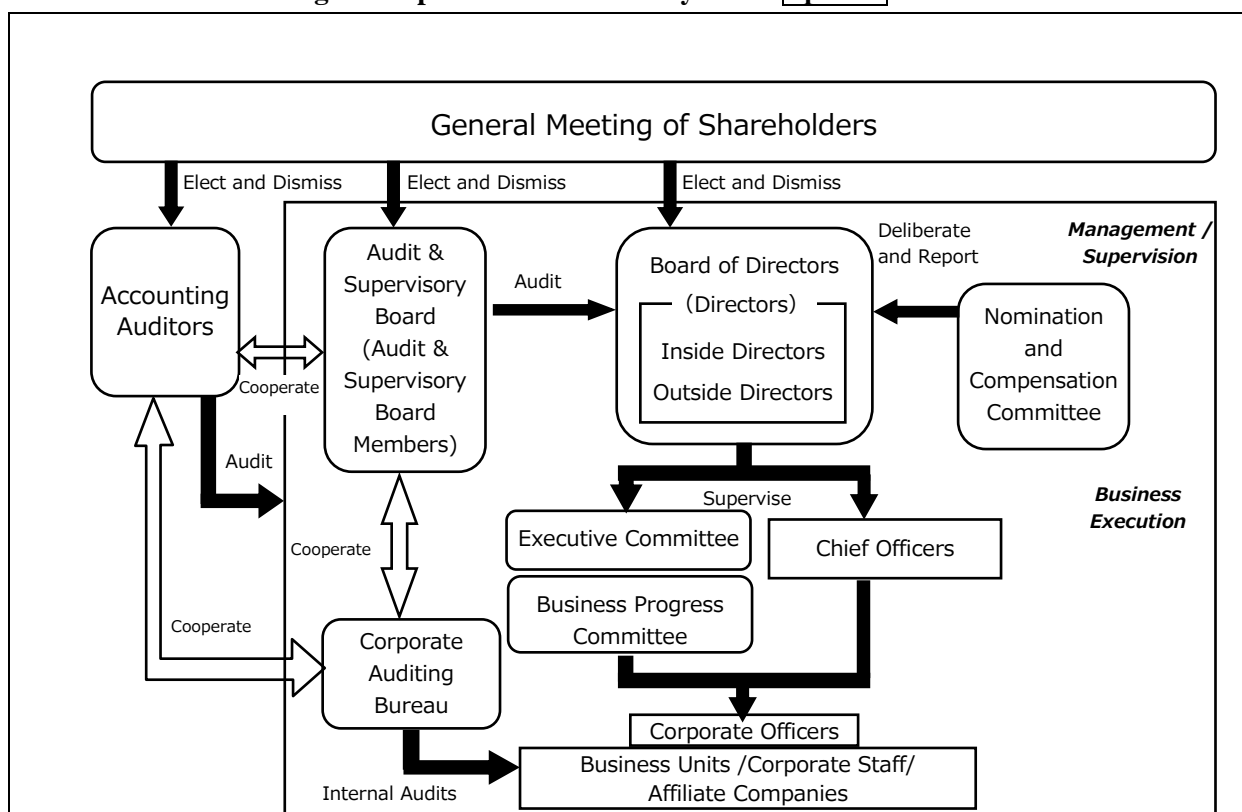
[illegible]

General Meeting of Shareholders

Elect and Dismiss

Elect and Dismiss

Elect and Dismiss

Accounting Auditors

Audit & Supervisory Board (Audit & Supervisory Board Members)

Audit

Deliberate and Report

Management / Supervision

Board of Directors

(Directors)

Inside Directors

Outside Directors

Nomination and Compensation Committee

Cooperate

Audit

Supervise

Business Execution

Executive Committee

Chief Officers

Cooperate

Business Progress Committee

Cooperate

Corporate Auditing Bureau

Corporate Officers

Business Units /Corporate Staff/ Affiliate Companies

Internal Audits